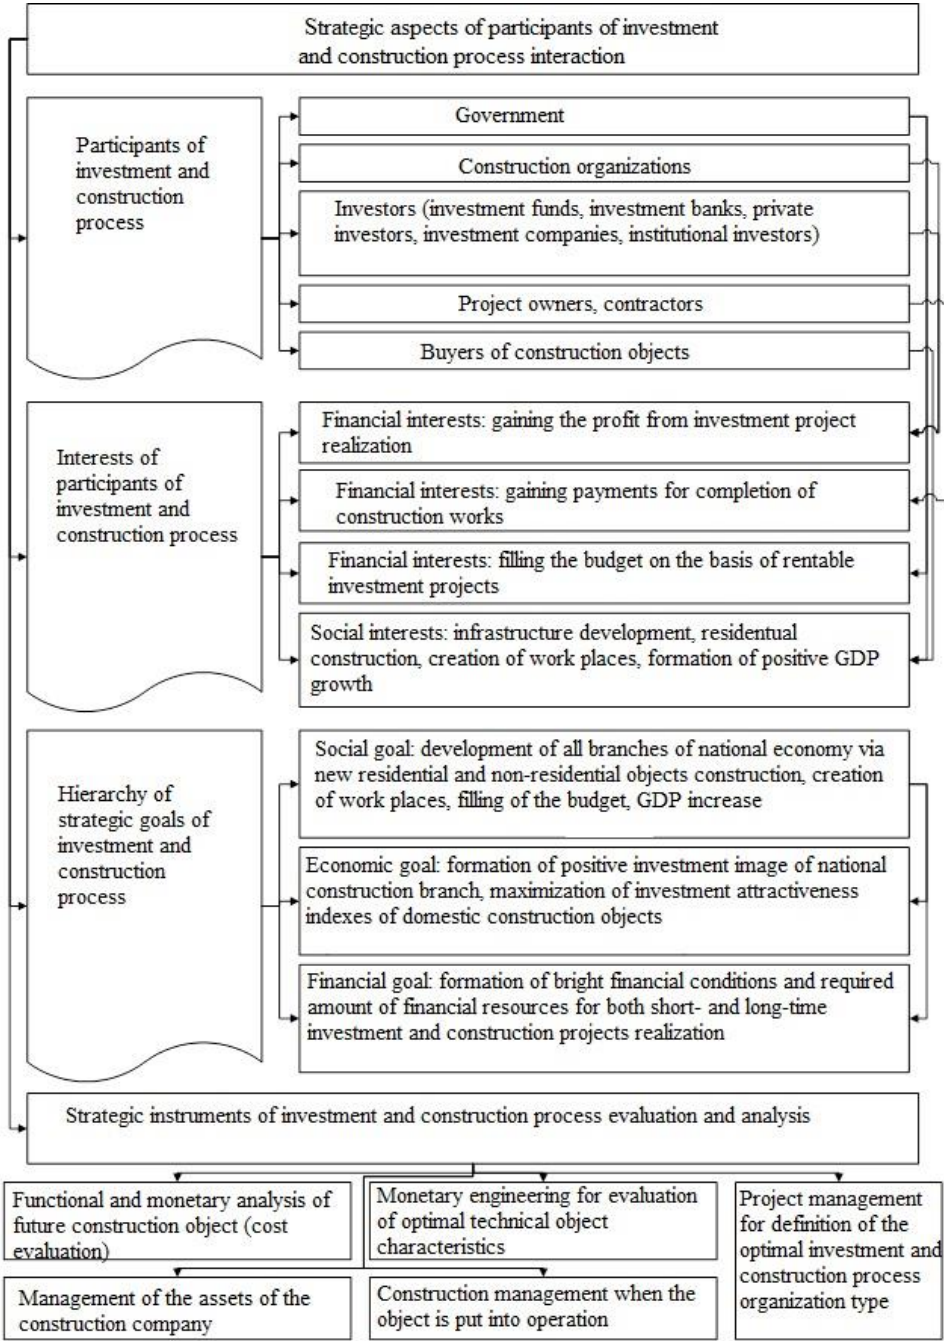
Strategic aspects of participants of investment and construction process interaction

Participants of investment and construction process

Government

Construction organizations

Investors (investment funds, investment banks, private investors, investment companies, institutional investors)

Project owners, contractors

Buyers of construction objects

Interests of participants of investment and construction process

Financial interests: gaining the profit from investment project realization

Financial interests: gaining payments for completion of construction works

Financial interests: filling the budget on the basis of rentable investment projects

Social interests: infrastructure development, residentual construction, creation of work places, formation of positive GDP growth

Hierarchy of strategic goals of investment and construction process

Social goal: development of all branches of national economy via new residential and non-residential objects construction, creation of work places, filling of the budget, GDP increase

Economic goal: formation of positive investment image of national construction branch, maximization of investment attractiveness indexes of domestic construction objects

Financial goal: formation of bright financial conditions and required amount of financial resources for both short- and long-time investment and construction projects realization

Strategic instruments of investment and construction process evaluation and analysis

Functional and monetary analysis of future construction object (cost evaluation)

Monetary engineering for evaluation of optimal technical object characteristics

Project management for definition of the optimal investment and construction process organization type

Management of the assets of the construction company

Construction management when the object is put into operation